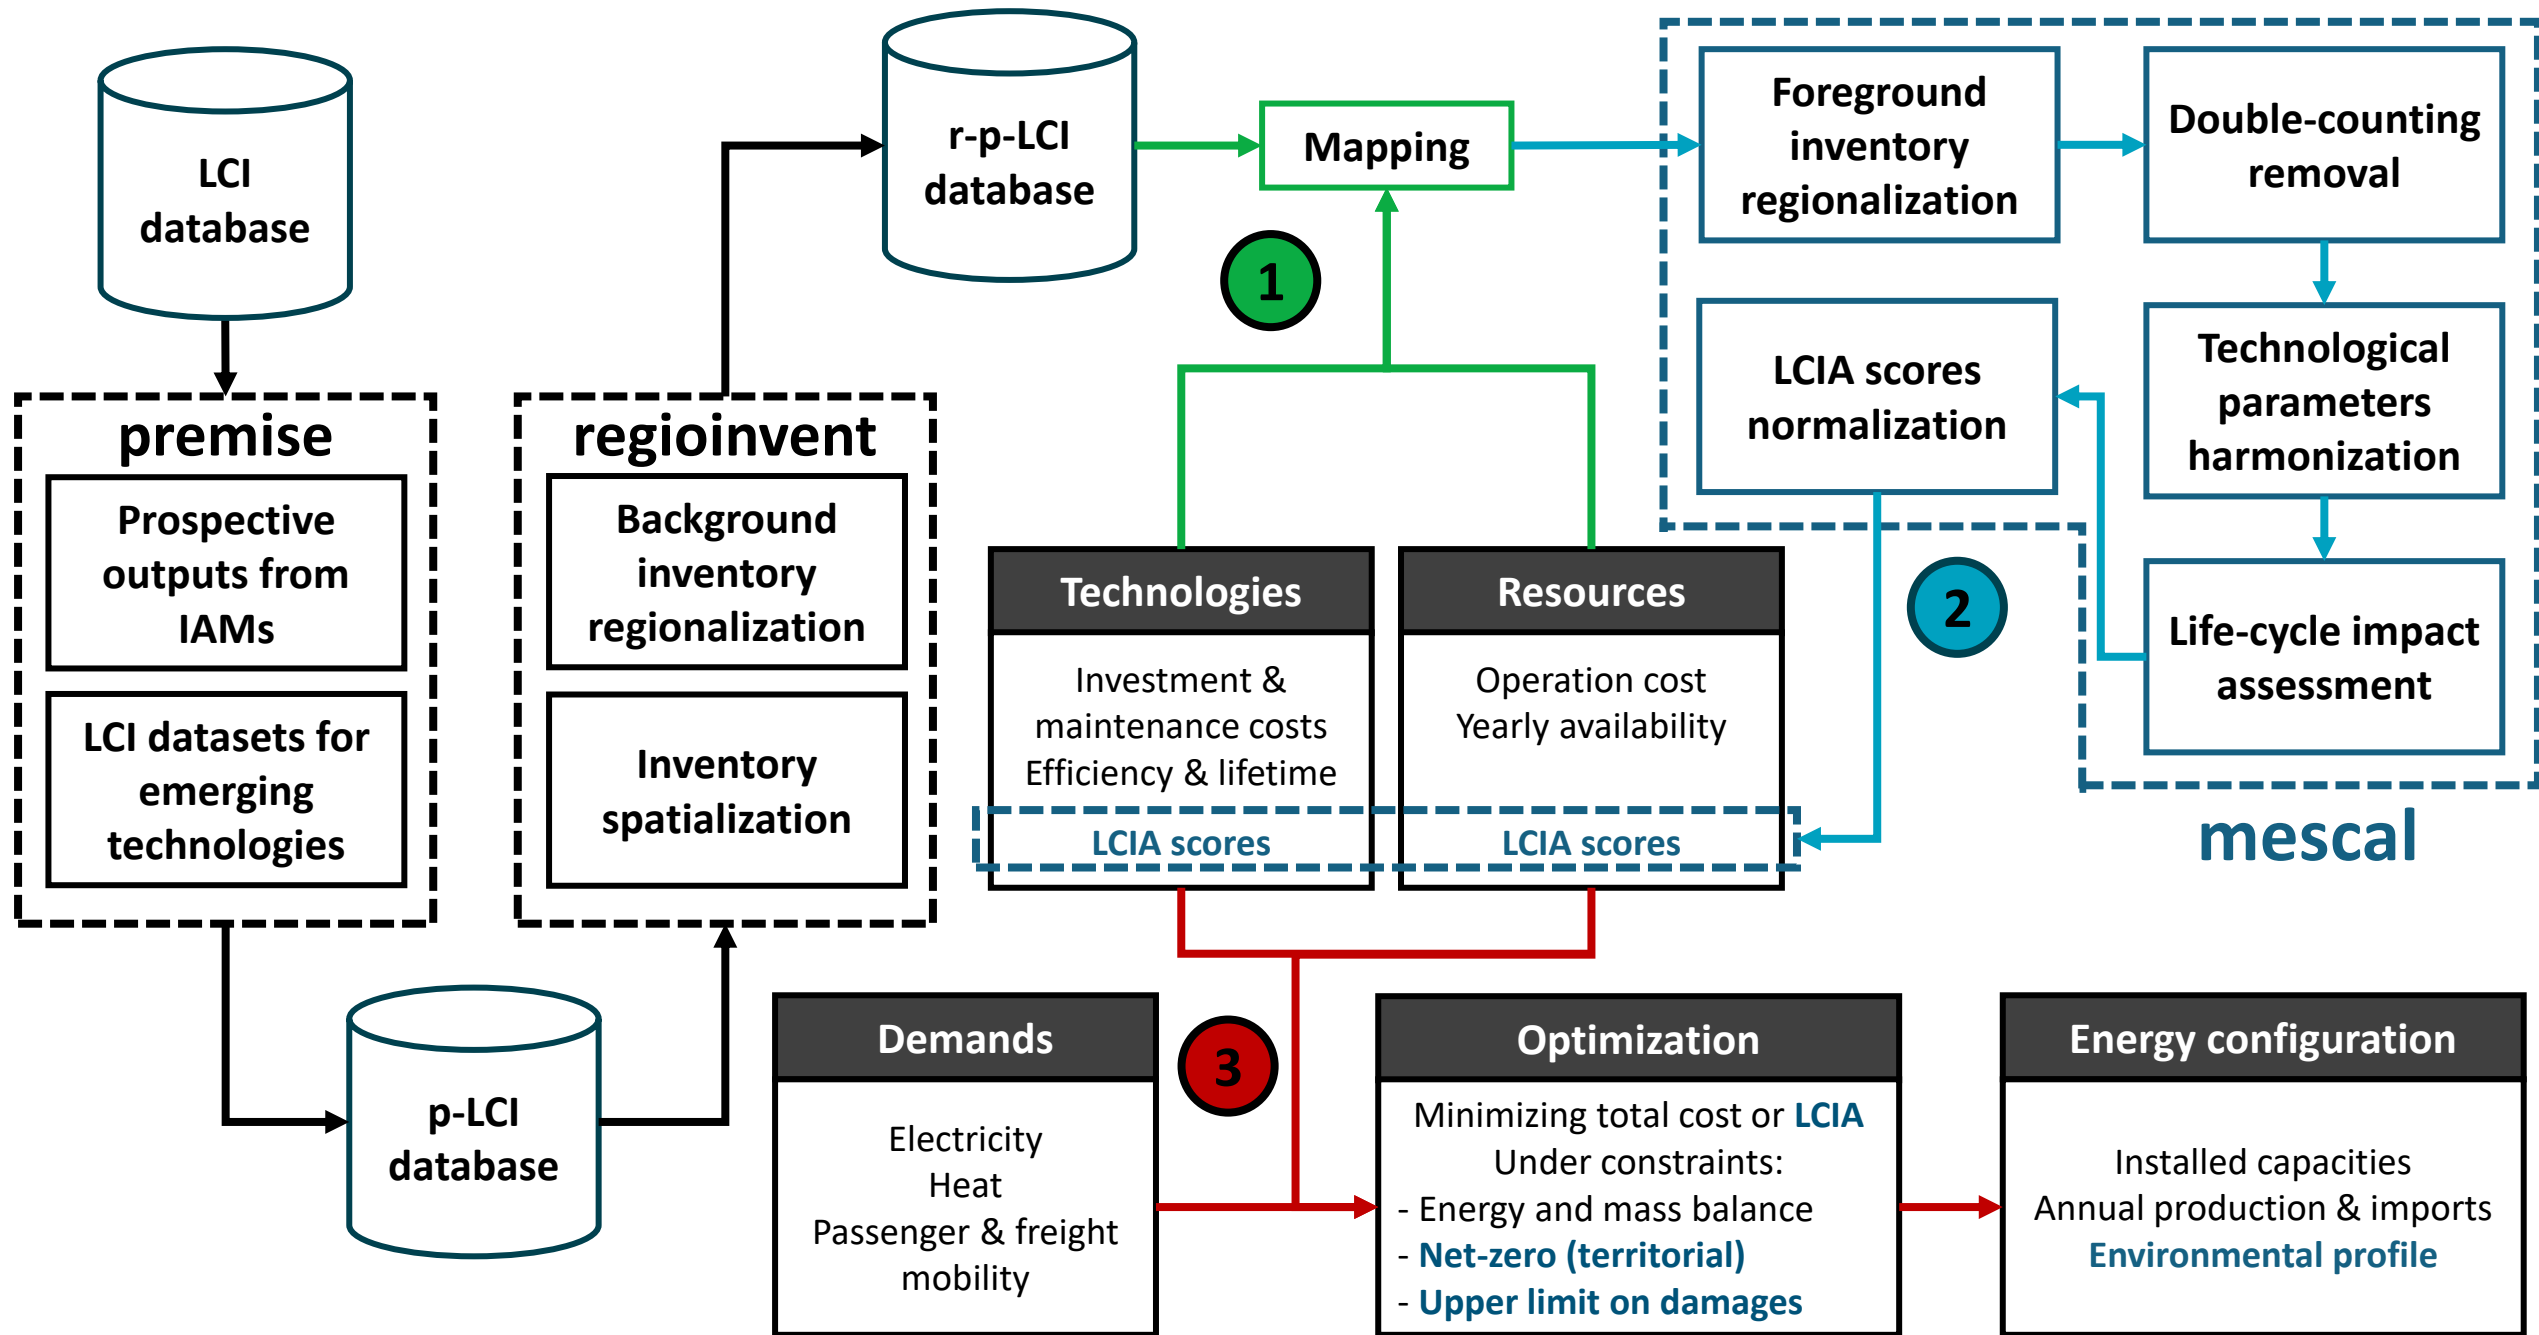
LCI database

premise

Prospective outputs from IAMs

LCI datasets for emerging technologies

p-LCI database

regioinvent

Background inventory regionalization

Inventory spatialization

r-p-LCI database

Mapping

1

Technologies

Investment & maintenance costs
Efficiency & lifetime

LCIA scores

Resources

Operation cost
Yearly availability

LCIA scores

Foreground inventory regionalization

Double-counting removal

LCIA scores normalization

Technological parameters harmonization

Life-cycle impact assessment

2

mescal

3

Demands

Electricity
Heat
Passenger & freight mobility

Optimization

Minimizing total cost or LCIA
Under constraints:
- Energy and mass balance
- Net-zero (territorial)
- Upper limit on damages

Energy configuration

Installed capacities
Annual production & imports
Environmental profile